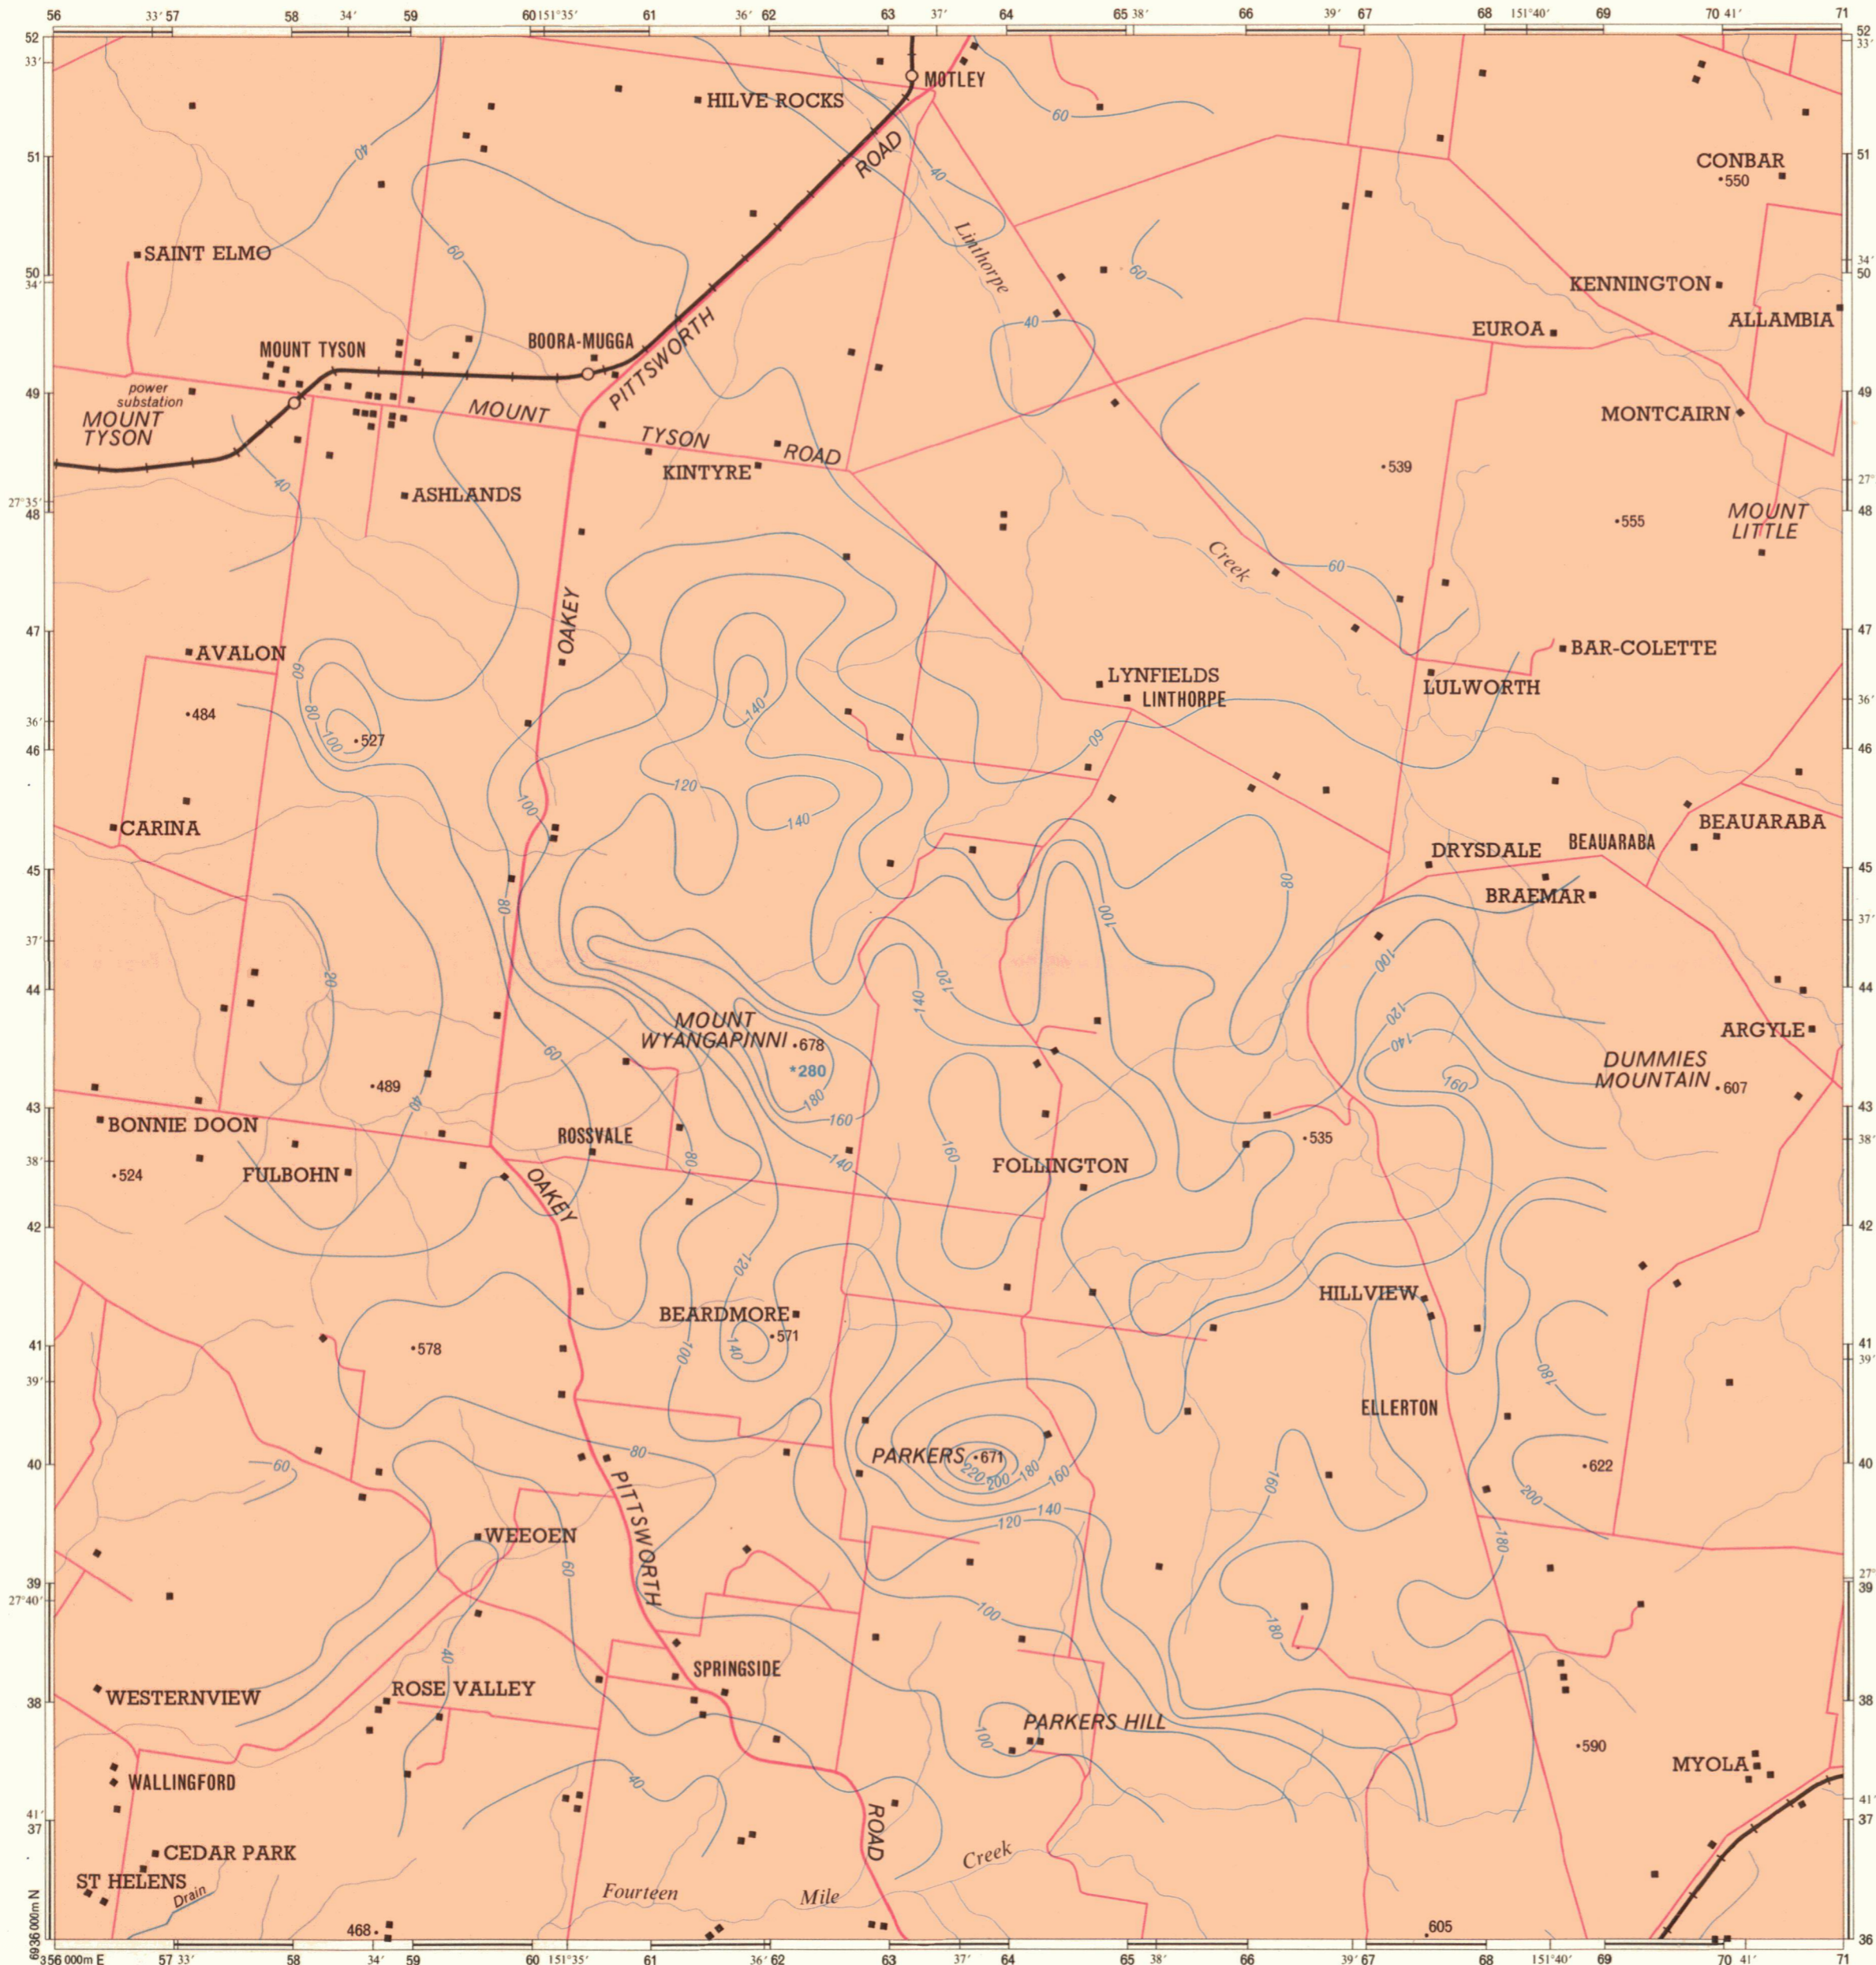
56 33′ 57 58 34′ 59 60 151°35′ 61 36′ 62 63 37′ 64 65 38′ 66 39′ 67 68 151°40′ 69 70 41′ 71

52 33′

MOTLEY

HILVE ROCKS

ROAD

60

40

51

CONBAR
550

Linthorpe

SAINT ELMO

60

60

50 34′

KENNINGTON

ALLAMBIA

EUROA

40

MOUNT TYSON

BOORA-MUGGA

PITTSWORTH

power substation

MOUNT TYSON

MOUNT

TYSON

ROAD

49

MONTCAIRN

KINTYRE

40

ASHLANDS

539

27°35′ 48

555

MOUNT LITTLE

Creek

60

OAKEY

47

AVALON

BAR-COLETTE

LYNFIELDS

LINTHORPE

LULWORTH

60

80

100

484

527

140

60

36′ 46

120

140

100

CARINA

DRYSDALE

BEAUARABA

BEAUARABA

80

45

BRAEMAR

100

80

37′

20

120

140

100

44

120

140

MOUNT WYANGAPINNI
678

*280

ARGYLE

60

DUMMIES MOUNTAIN
607

489

40

180

160

160

43

BONNIE DOON

ROSSVALE

535

38′

524

FULBOHN

OAKEY

80

140

FOLLINGTON

160

42

120

HILLVIEW

BEARDMORE

571

100

140

41

578

39′

180

ELLERTON

80

PARKERS
671

220

200

180

160

40

60

622

200

140

120

WEEOEN

60

PITTSWORTH

180

39

27°40′

100

180

SPRINGSIDE

40

WESTERNVIEW

ROSE VALLEY

38

PARKERS HILL

100

590

MYOLA

WALLINGFORD

40

ROAD

41′ 37

CEDAR PARK

Creek

ST HELENS

Drain

Fourteen

Mile

468

605

6936 000m N

356 000m E 57 33′ 58 34′ 59 60 151°35′ 61 36′ 62 63 37′ 64 65 38′ 66 39′ 67 68 151°40′ 69 70 41′ 71

36